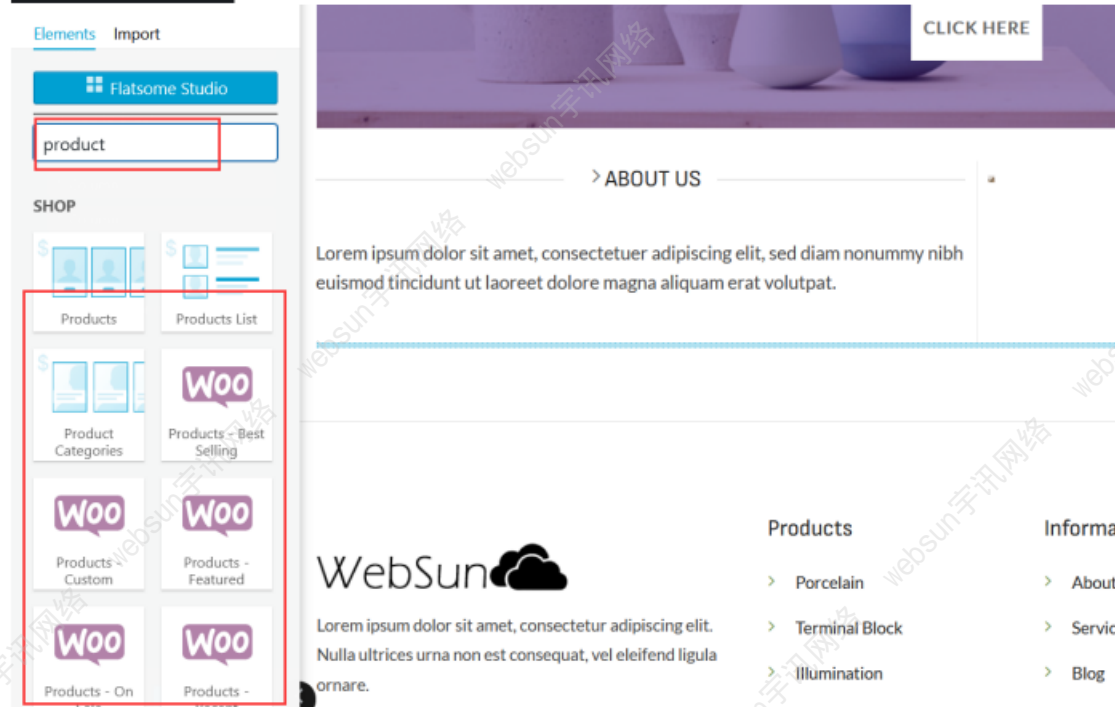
Elements Import

Flatsome Studio

product

SHOP

Products

Products List

Product Categories

Products - Best Selling

Woo

Products - Custom

Products - Featured

Products - On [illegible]

Products - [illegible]

CLICK HERE

ABOUT US

Lorem ipsum dolor sit amet, consectetuer adipiscing elit, sed diam nonummy nibh euismod tincidunt ut laoreet dolore magna aliquam erat volutpat.

WebSun

Lorem ipsum dolor sit amet, consectetur adipiscing elit. Nulla ultrices urna non est consequat, vel eleifend ligula ornare.

Products

Porcelain

Terminal Block

Illumination

Informa

About

Servic

Blog

websun宇讯网络